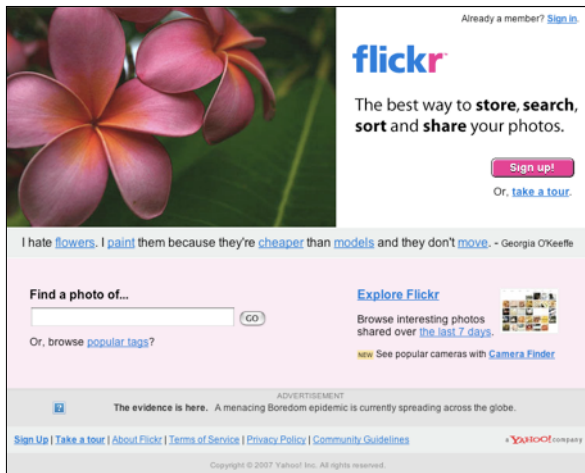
Already a member? Sign in.

flickr

The best way to store, search, sort and share your photos.

Sign up!

Or, take a tour.

I hate flowers. I paint them because they're cheaper than models and they don't move. - Georgia O'Keeffe

Find a photo of...

GO

Or, browse popular tags?

Explore Flickr

Browse interesting photos shared over the last 7 days.

NEW See popular cameras with Camera Finder

ADVERTISEMENT

The evidence is here. A menacing Boredom epidemic is currently spreading across the globe.

Sign Up | Take a tour | About Flickr | Terms of Service | Privacy Policy | Community Guidelines

a YAHOO! company

Copyright © 2007 Yahoo! Inc. All rights reserved.